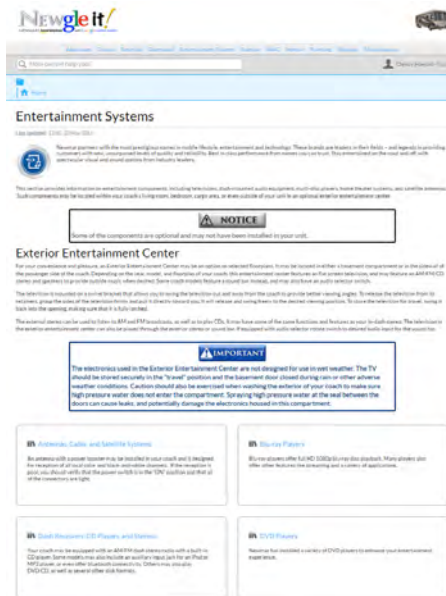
Newgle it/

Home

Entertainment Systems

NOTICE

Some of the components are optional and may not have been installed in your unit.

Exterior Entertainment Center

IMPORTANT

The electronics used in the Exterior Entertainment Center are not designed for use in wet weather. The TV should be stored securely in the "travel" position and the basement door closed during rain or other adverse weather conditions. Caution should also be exercised when washing the exterior of your coach to make sure high pressure water does not enter the compartment. Spraying high pressure water at the seal between the doors can cause leaks, and potentially damage the electronics housed in this compartment.

Antennas, Cable, and Satellite Systems

Blu-ray Players

Dash Receivers (CD Players and Stereos)

DVD Players

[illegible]